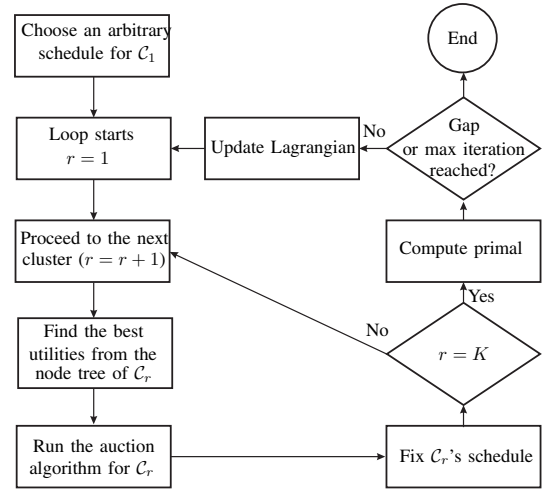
Choose an arbitrary schedule for $\mathcal{C}_1$

Loop starts $r = 1$

Proceed to the next cluster $(r = r + 1)$

Find the best utilities from the node tree of $\mathcal{C}_r$

Run the auction algorithm for $\mathcal{C}_r$

Fix $\mathcal{C}_r$'s schedule

$r = K$

No

Yes

Compute primal

Gap or max iteration reached?

No

Update Lagrangian

End